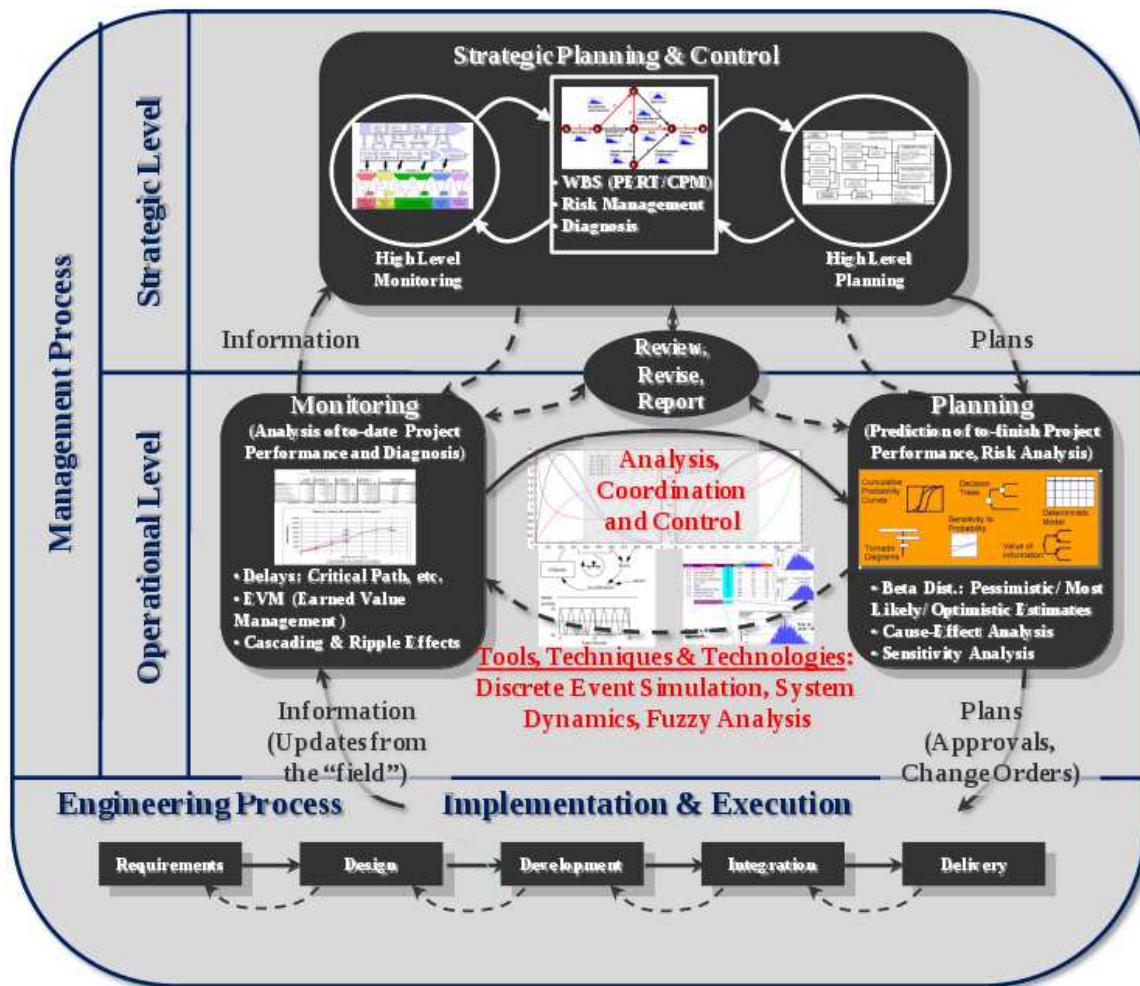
Management Process

Strategic Level

Strategic Planning & Control

• WBS (PERT/CPM)
• Risk Management
• Diagnosis

High Level Monitoring

High Level Planning

Information

Plans

Review, Revise, Report

Operational Level

Monitoring
(Analysis of to-date Project Performance and Diagnosis)

• Delays: Critical Path, etc.
• EVM (Earned Value Management)
• Cascading & Ripple Effects

Analysis, Coordination and Control

Planning
(Prediction of to-finish Project Performance, Risk Analysis)

Cumulative Probability Curves
Decision Trees
Deterministic Model
Sensitivity to Probability
Tornado Diagrams
Value of Information

• Beta Dist.: Pessimistic/ Most Likely/ Optimistic Estimates
• Cause-Effect Analysis
• Sensitivity Analysis

Tools, Techniques & Technologies:
Discrete Event Simulation, System Dynamics, Fuzzy Analysis

Information
(Updates from the "field")

Plans
(Approvals, Change Orders)

Engineering Process

Implementation & Execution

Requirements

Design

Development

Integration

Delivery